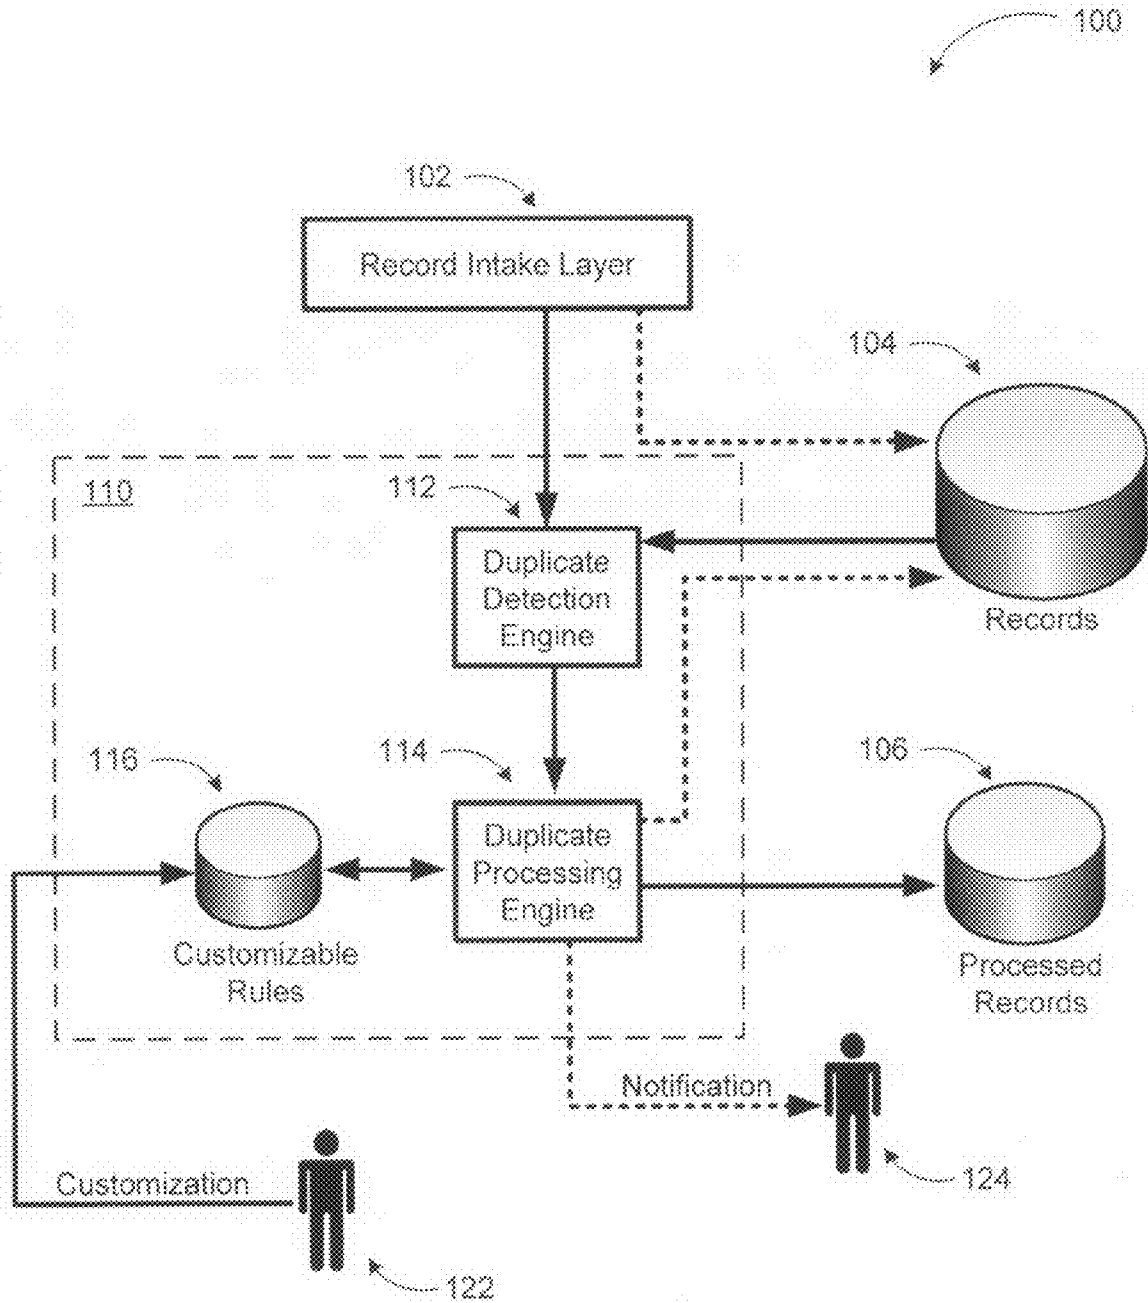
100

102

Record Intake Layer

104

110

112

Duplicate Detection Engine

Records

116

114

106

Duplicate Processing Engine

Customizable Rules

Processed Records

Notification

Customization

124

122